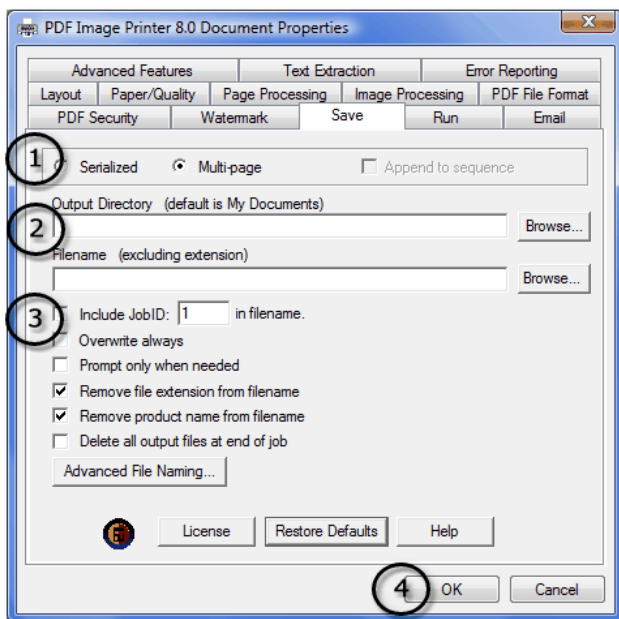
PDF Image Printer 8.0 Document Properties

Advanced Features | Text Extraction | Error Reporting
Layout | Paper/Quality | Page Processing | Image Processing | PDF File Format
PDF Security | Watermark | Save | Run | Email

1

Serialized
Multi-page
Append to sequence

2

Output Directory (default is My Documents)
Browse...

Filename (excluding extension)
Browse...

3

Include JobID: 1 in filename.
Overwrite always
Prompt only when needed
Remove file extension from filename
Remove product name from filename
Delete all output files at end of job

Advanced File Naming...

License
Restore Defaults
Help

4

OK
Cancel